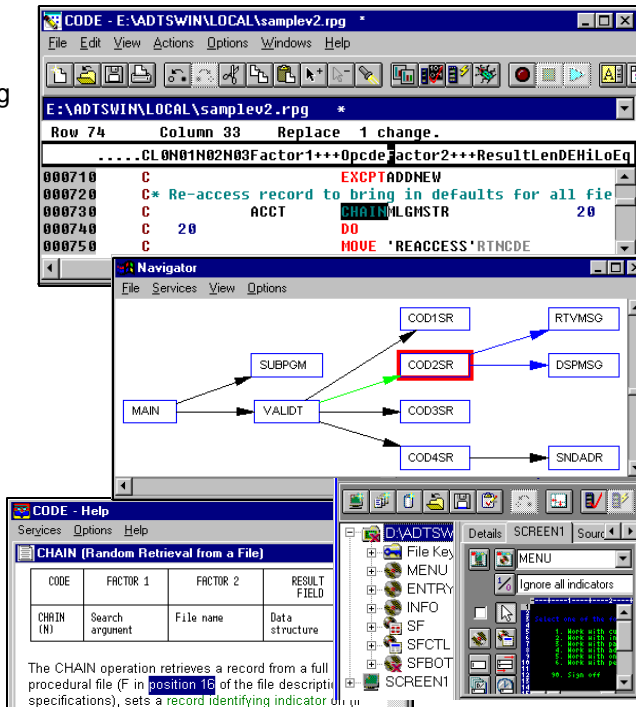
g

CODE - E:\ADTSWIN\LOCAL\samplev2.rpg *

File Edit View Actions Options Windows Help

E:\ADTSWIN\LOCAL\samplev2.rpg *

Row 74 Column 33 Replace 1 change.

.....CL0N01N02N03Factor1+++Opcde Factor2+++ResultLenDEHiLoEq

000710 C EXCPTADDNEW
000720 C* Re-access record to bring in defaults for all fie
000730 C ACCT CHAINMLGMSTR 20
000740 C 20 DO
000750 C MOVE 'REACCESS'RTNCDE

Navigator

File Services View Options

COD1SR
RTVMSG
SUBPGM
COD2SR
DSPMSG
MAIN
VALIDT
COD3SR
COD4SR
SNDADR

CODE - Help

Services Options Help

CHAIN (Random Retrieval from a File)

| CODE | FACTOR 1 | FACTOR 2 | RESULT FIELD |
|---|---|---|---|
| CHAIN (N) | Search argument | File name | Data structure |

The CHAIN operation retrieves a record from a full procedural file (F in position 16 of the file descripti specifications), sets a record identifying indicator on (i

D:\ADTSW
File Key
MENU
ENTRY
INFO
SF
SFCTL
SFBOT
SCREEN1

Details SCREEN1 Sourc

MENU

Ignore all indicators

Select one of the fo
1. Work with cu
2. Work with pa
3. Work with pa
4. Work with pa
5. Work with or
90. Sign off